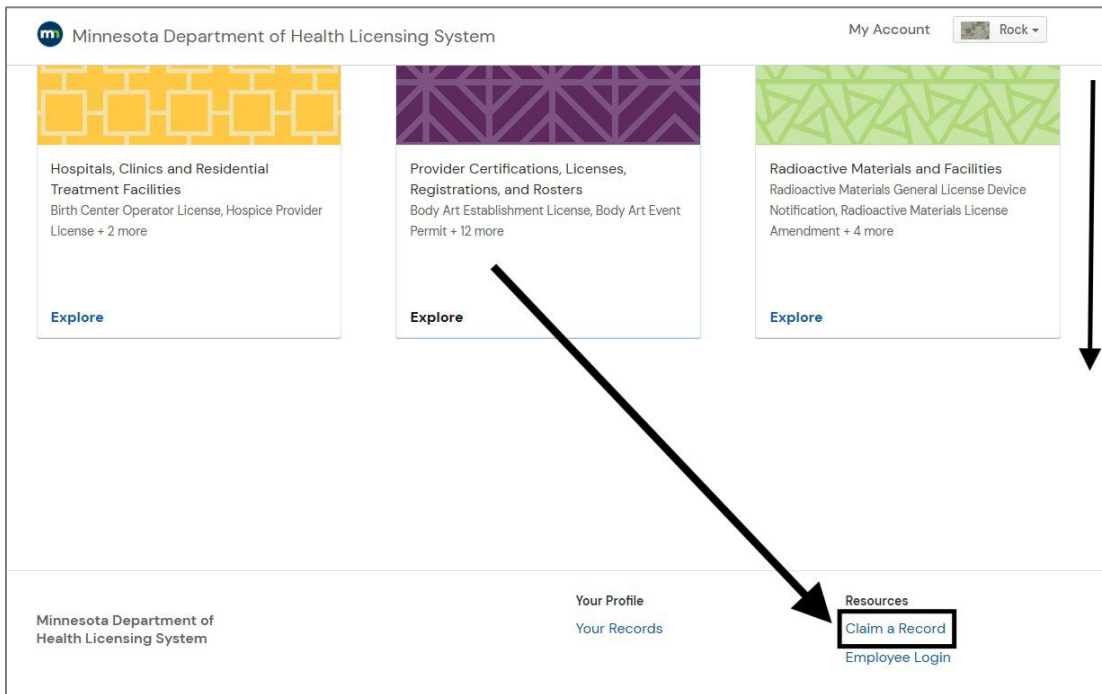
m Minnesota Department of Health Licensing System

My Account Rock

Hospitals, Clinics and Residential Treatment Facilities
Birth Center Operator License, Hospice Provider License + 2 more

Explore

Provider Certifications, Licenses, Registrations, and Rosters
Body Art Establishment License, Body Art Event Permit + 12 more

Explore

Radioactive Materials and Facilities
Radioactive Materials General License Device Notification, Radioactive Materials License Amendment + 4 more

Explore

Minnesota Department of Health Licensing System

Your Profile
Your Records

Resources
Claim a Record
Employee Login